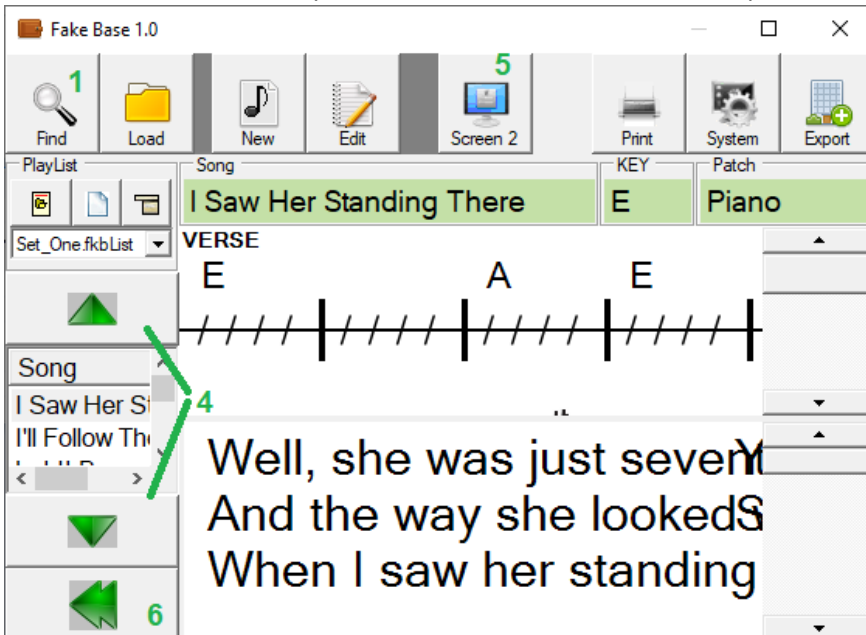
Fake Base 1.0

1
Find
Load
New
Edit
5
Screen 2
Print
System
Export

PlayList
Set_One.fkbList

Song
I Saw Her Standing There
KEY
E
Patch
Piano

VERSE
E A E
//// | //// | //// | //// |

Song
I Saw Her St
I'll Follow Th

4

Well, she was just seven
And the way she looked
When I saw her standing

6